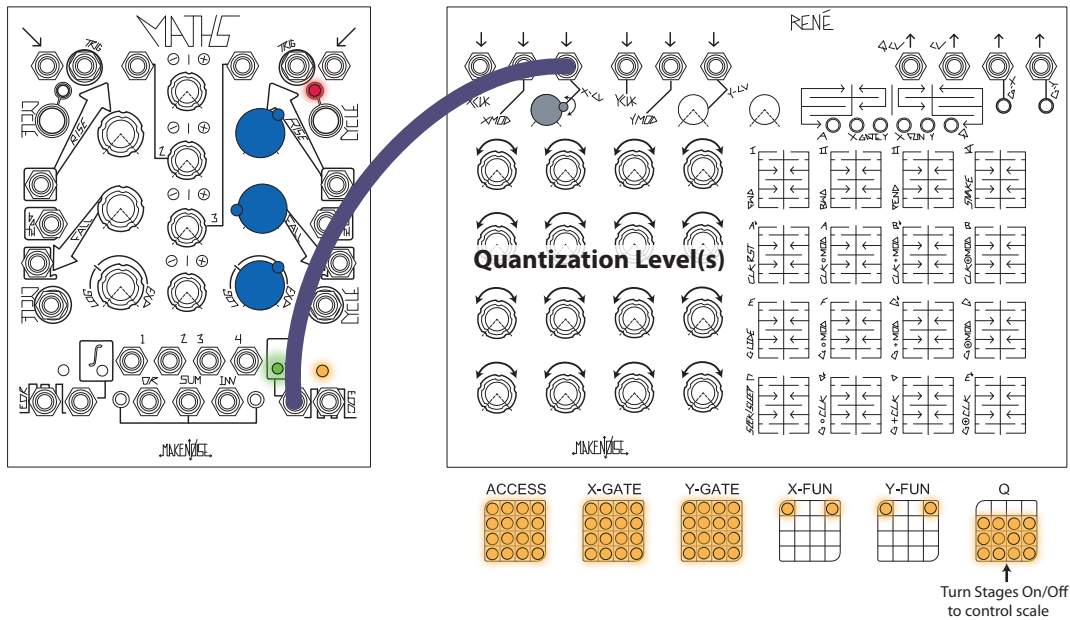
MATHS

TRIG

TRIG

CYCLE

CYCLE

RISE

RISE

FALL

FALL

LOG

EXP

LOG

EXP

1

2

3

4

1

2

3

4

EOR

EOC

OR

SUM

INV

MAKENOISE

RENÉ

X-CLK

X-MOD

X-CV

Y-CLK

Y-MOD

Y-CV

A

X GATE Y

X FUN Y

Q

Quantization Level(s)

MAKENOISE

ACCESS

X-GATE

Y-GATE

X-FUN

Y-FUN

Q

Turn Stages On/Off to control scale